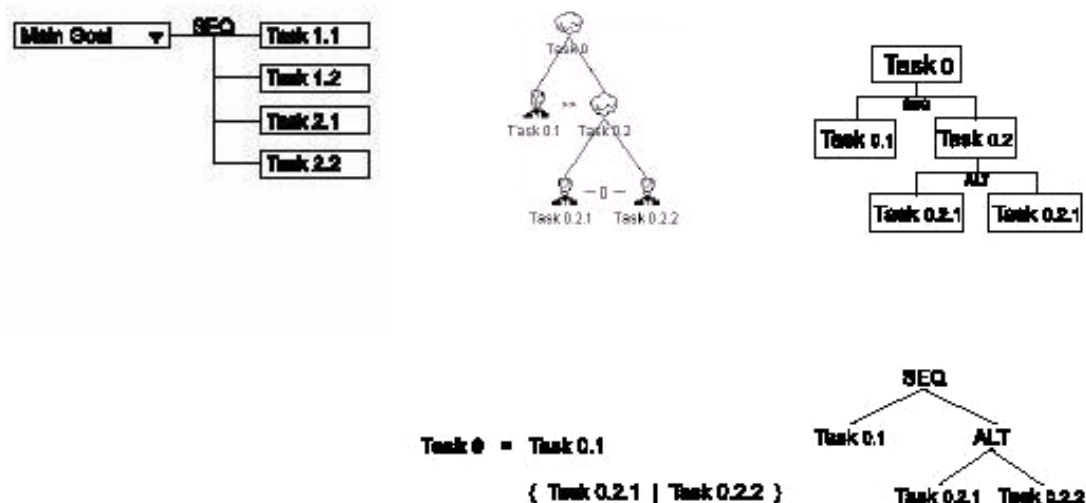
Main Goal
SEQ
Task 1.1
Task 1.2
Task 2.1
Task 2.2

Task 0
Task 0.1
>>
Task 0.2
Task 0.2.1
[]
Task 0.2.2

Task 0
SEQ
Task 0.1
Task 0.2
ALT
Task 0.2.1
Task 0.2.1

Task 0 = Task 0.1
{ Task 0.2.1 | Task 0.2.2 }

SEQ
Task 0.1
ALT
Task 0.2.1
Task 0.2.2